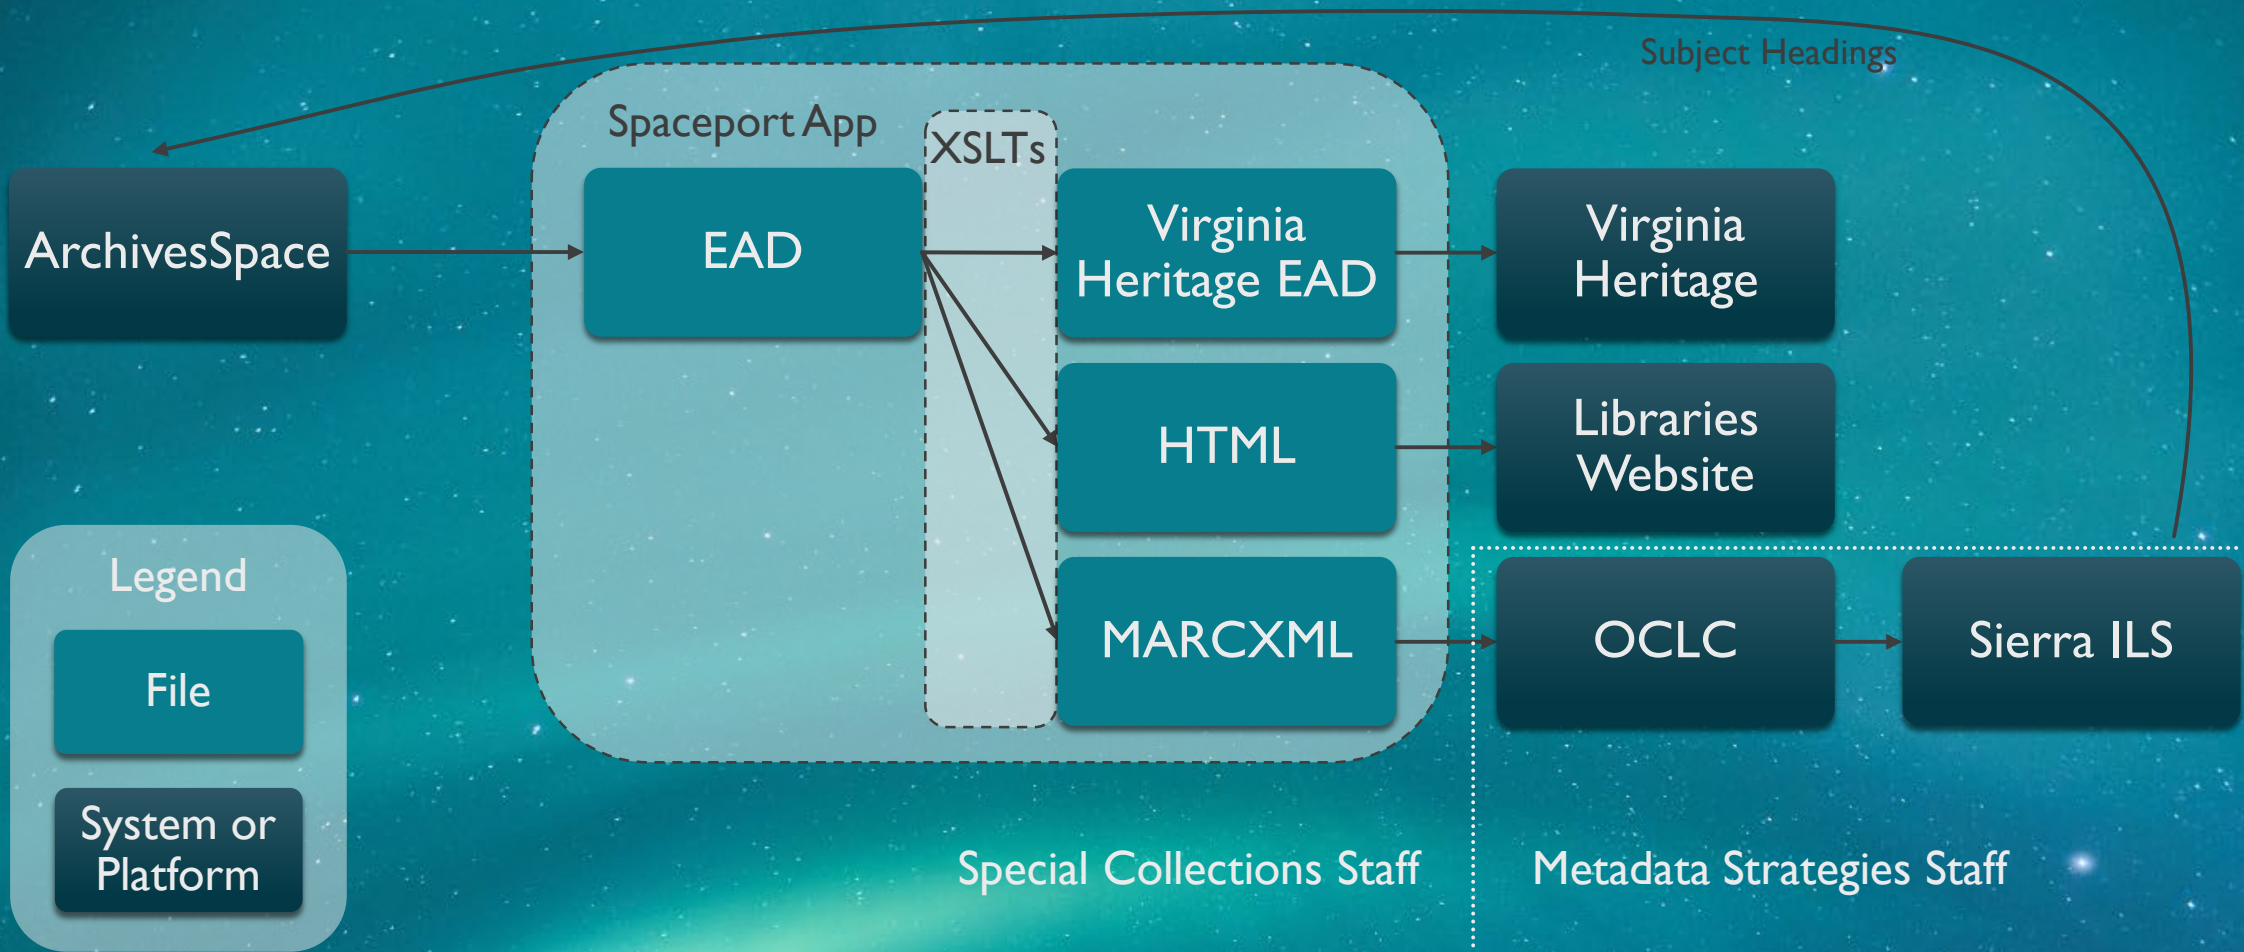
Subject Headings

Spaceport App

XSLTs

ArchivesSpace

EAD

Virginia Heritage EAD

Virginia Heritage

HTML

Libraries Website

MARCXML

OCLC

Sierra ILS

Legend

File

System or Platform

Special Collections Staff

Metadata Strategies Staff